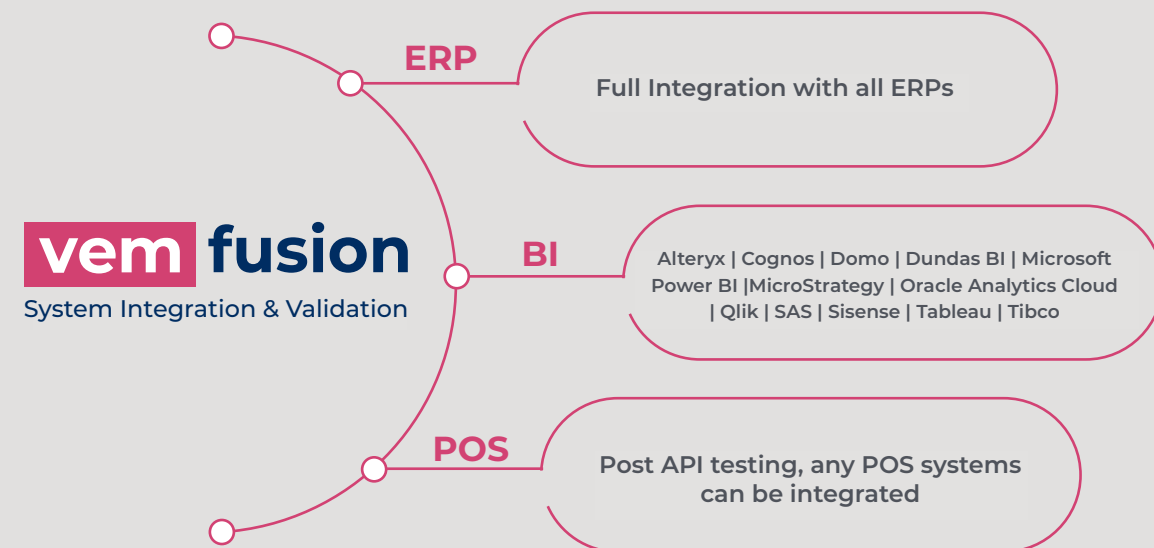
vem fusion
System Integration & Validation

ERP

Full Integration with all ERPs

BI

Alteryx | Cognos | Domo | Dundas BI | Microsoft Power BI |MicroStrategy | Oracle Analytics Cloud | Qlik | SAS | Sisense | Tableau | Tibco

POS

Post API testing, any POS systems can be integrated